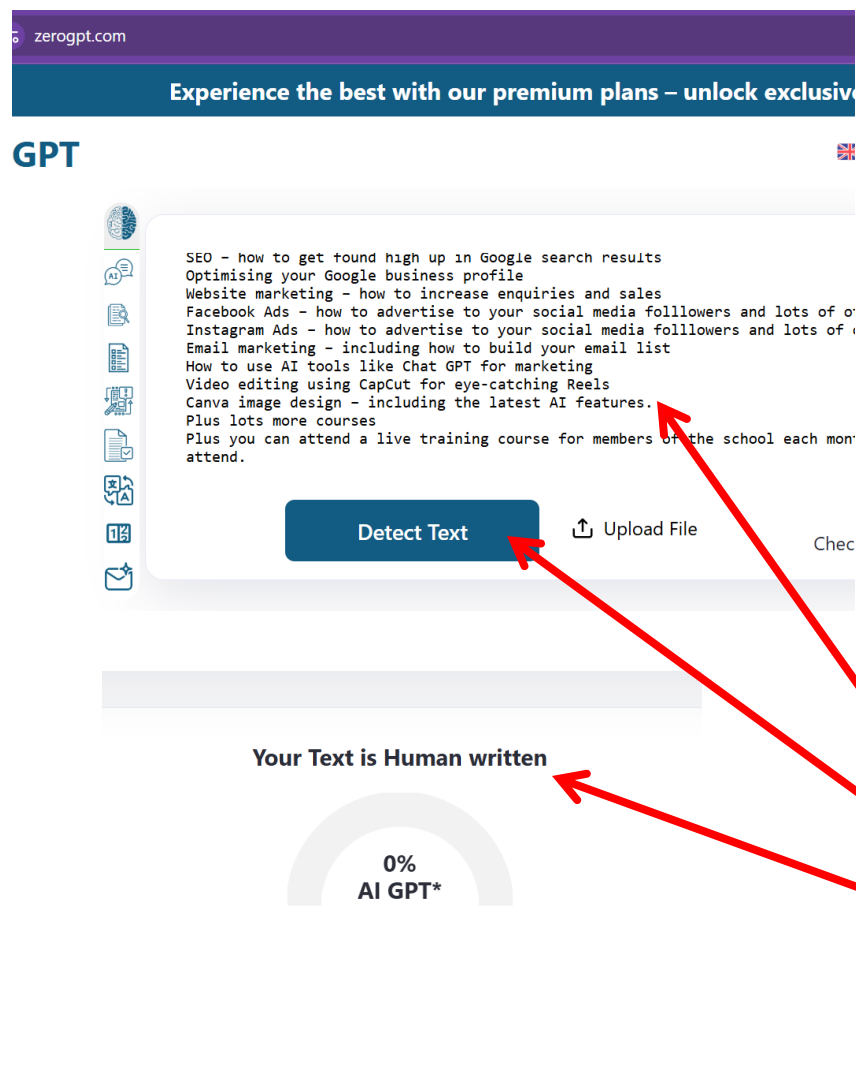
zerogpt.com

Experience the best with our premium plans – unlock exclusiv

GPT

SEO – how to get found high up in Google search results
Optimising your Google business profile
Website marketing – how to increase enquiries and sales
Facebook Ads – how to advertise to your social media folllowers and lots of o
Instagram Ads – how to advertise to your social media folllowers and lots of
Email marketing – including how to build your email list
How to use AI tools like Chat GPT for marketing
Video editing using CapCut for eye-catching Reels
Canva image design – including the latest AI features.
Plus lots more courses
Plus you can attend a live training course for members of the school each mon
attend.

Detect Text

Upload File

Chec

Your Text is Human written

0%
AI GPT*